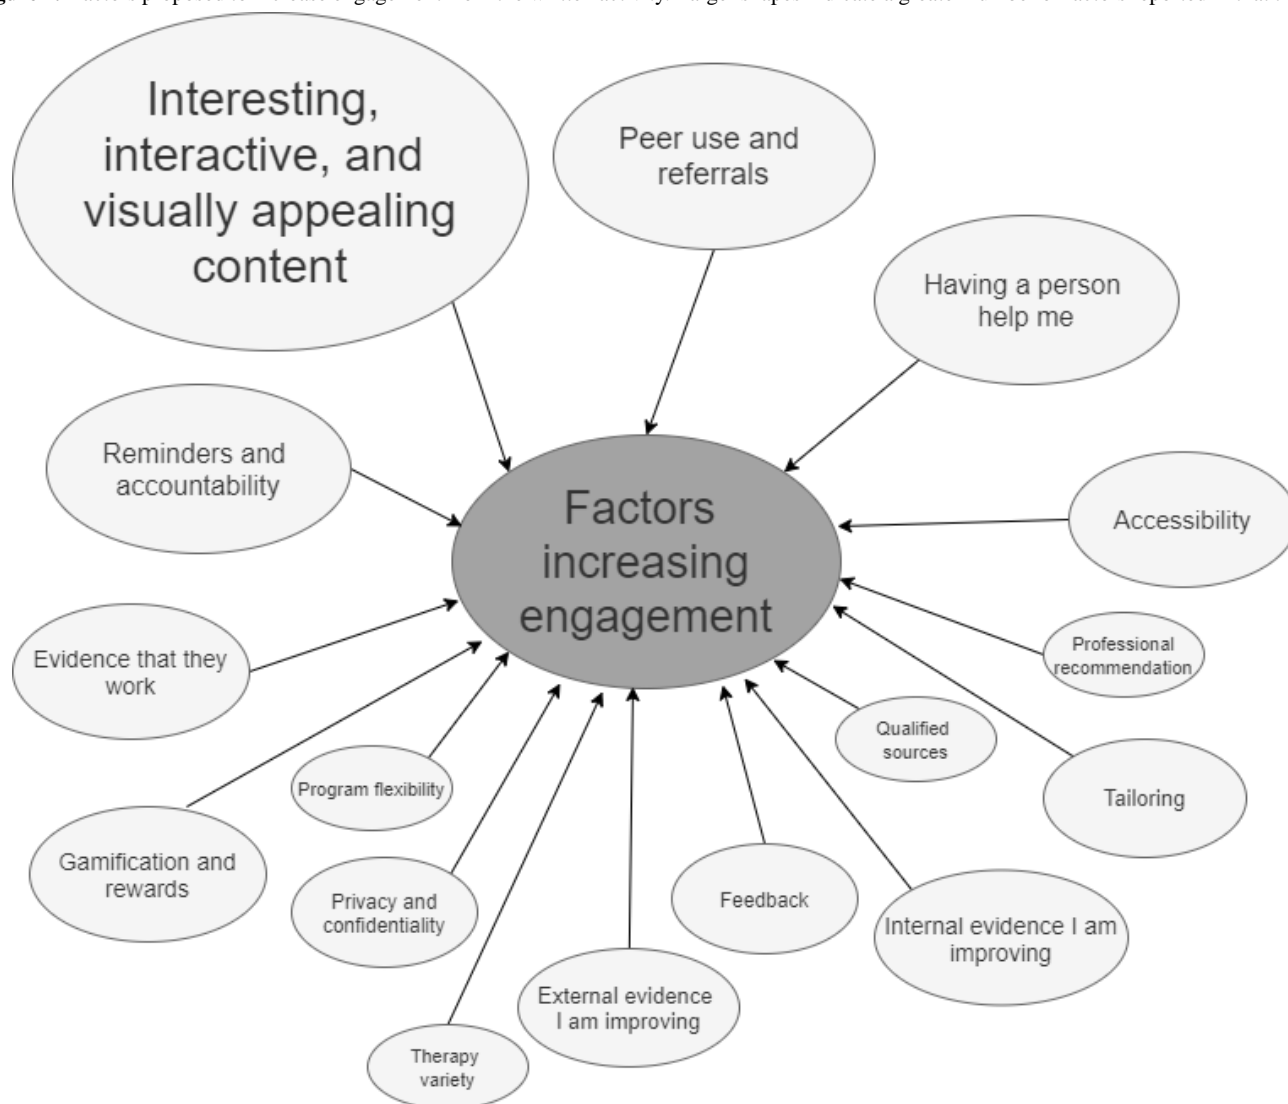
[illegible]

Interesting, interactive, and visually appealing content

Peer use and referrals

Having a person help me

Reminders and accountability

Factors increasing engagement

Accessibility

Professional recommendation

Evidence that they work

Qualified sources

Program flexibility

Tailoring

Gamification and rewards

Privacy and confidentiality

Feedback

Internal evidence I am improving

External evidence I am improving

Therapy variety